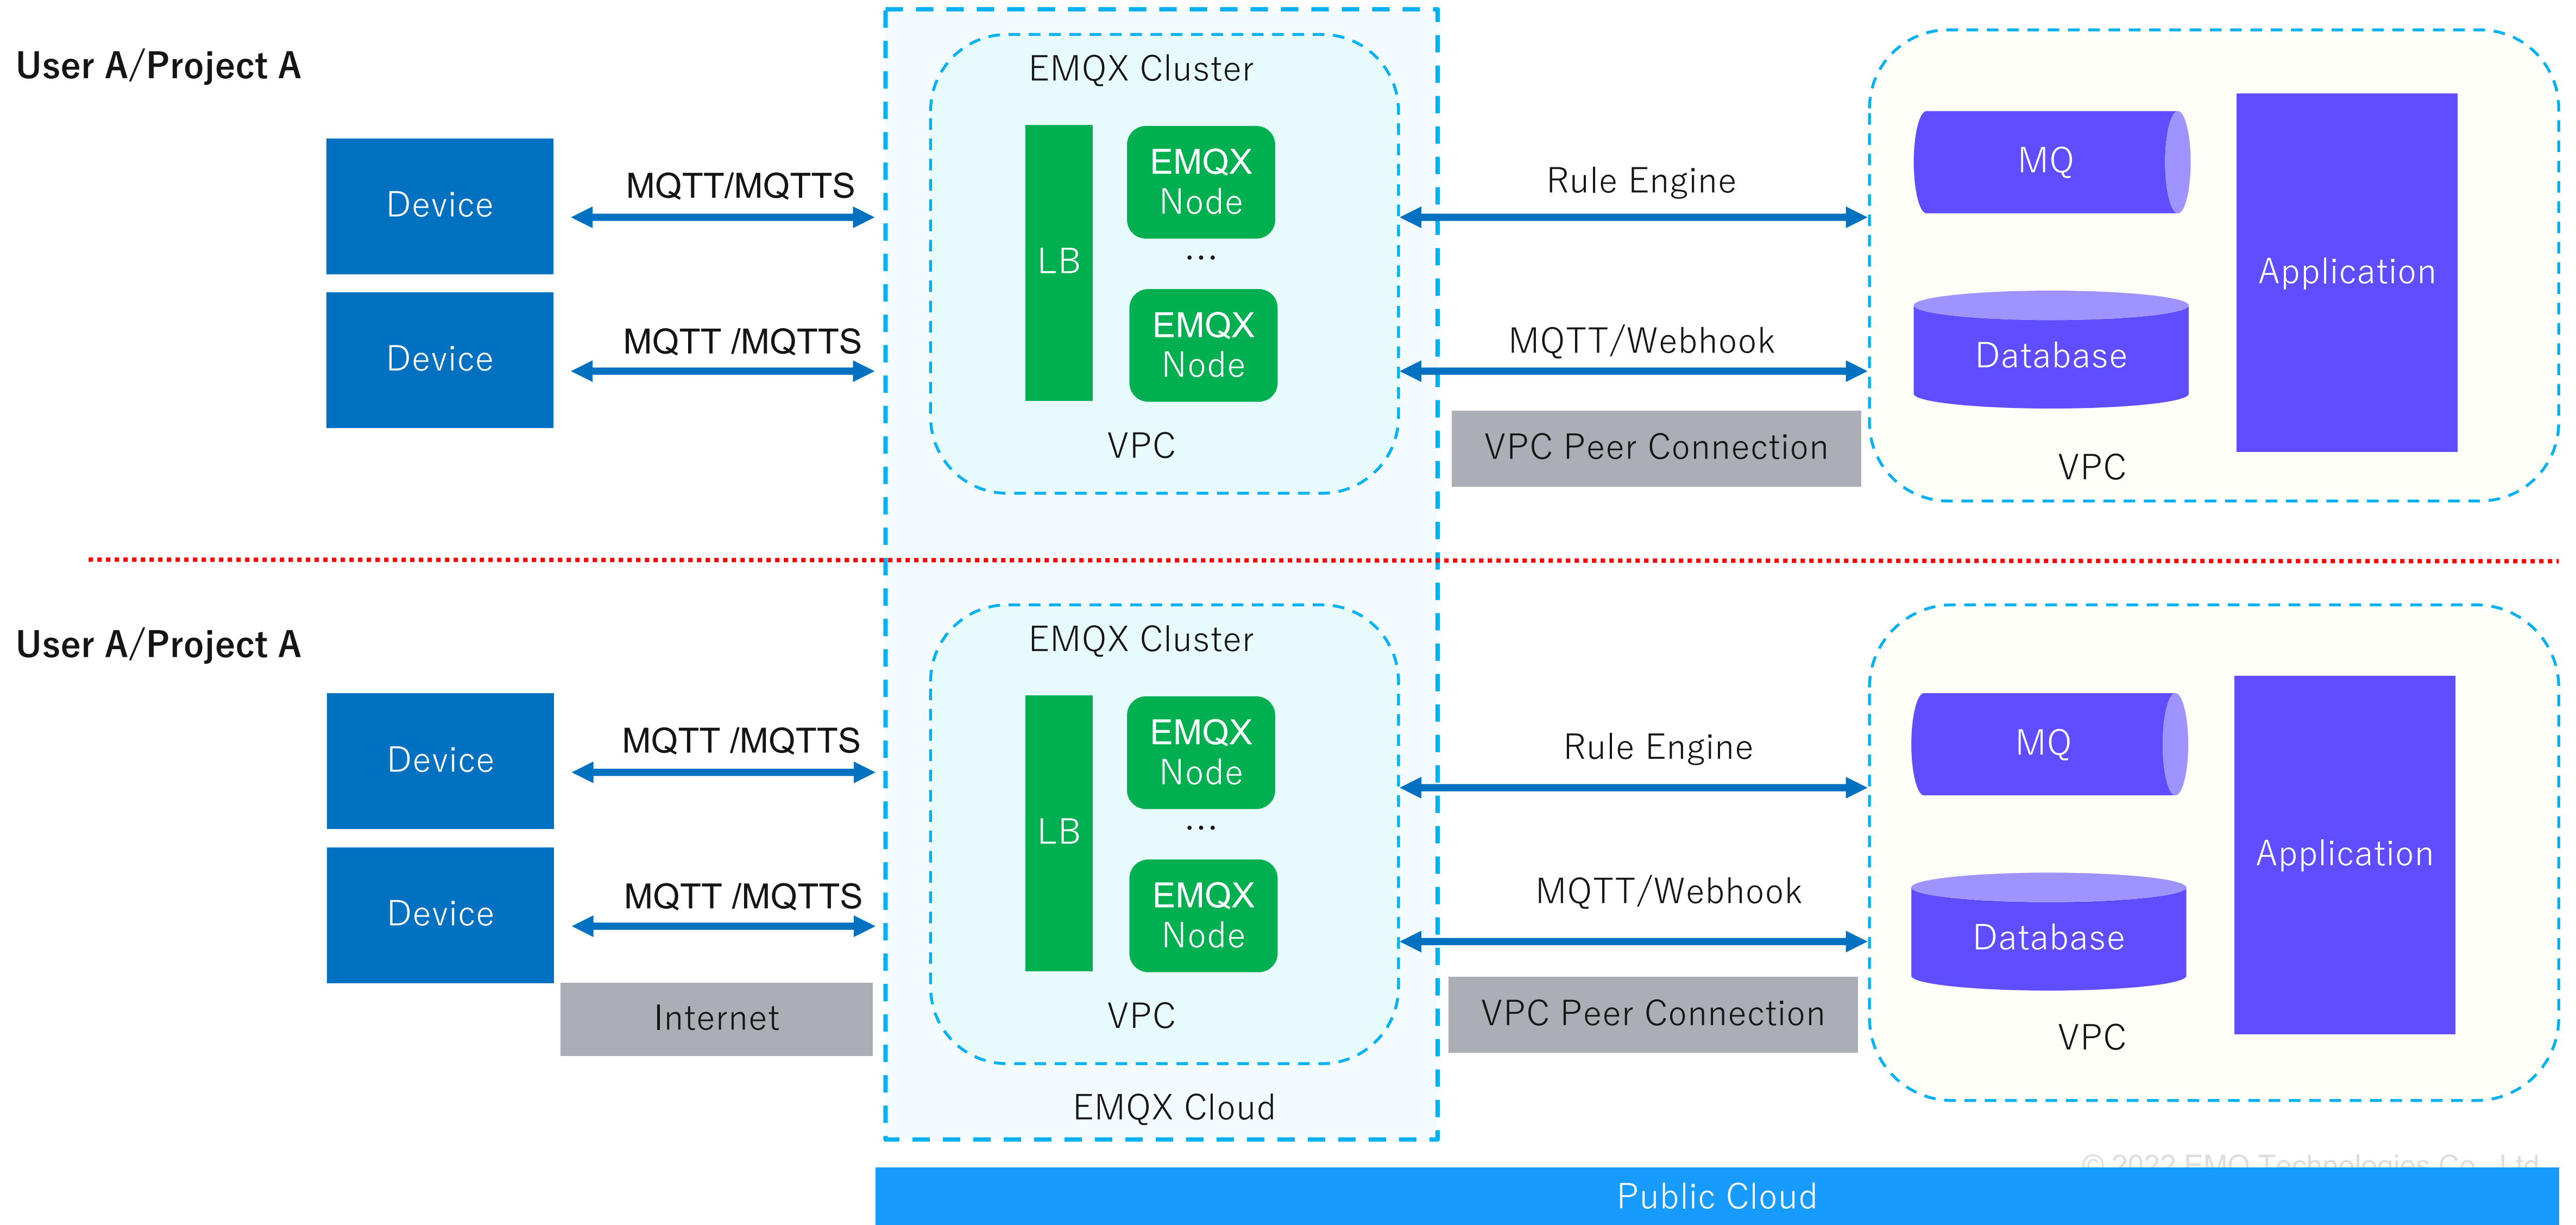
User A/Project A

Device

Device

MQTT/MQTTS

MQTT /MQTTS

EMQX Cluster

LB

EMQX Node

...

EMQX Node

VPC

Rule Engine

MQTT/Webhook

VPC Peer Connection

MQ

Database

Application

VPC

User A/Project A

Device

Device

MQTT /MQTTS

MQTT /MQTTS

Internet

EMQX Cluster

LB

EMQX Node

...

EMQX Node

VPC

EMQX Cloud

Rule Engine

MQTT/Webhook

VPC Peer Connection

MQ

Database

Application

VPC

© 2022 EMQ Technologies Co., Ltd.

Public Cloud